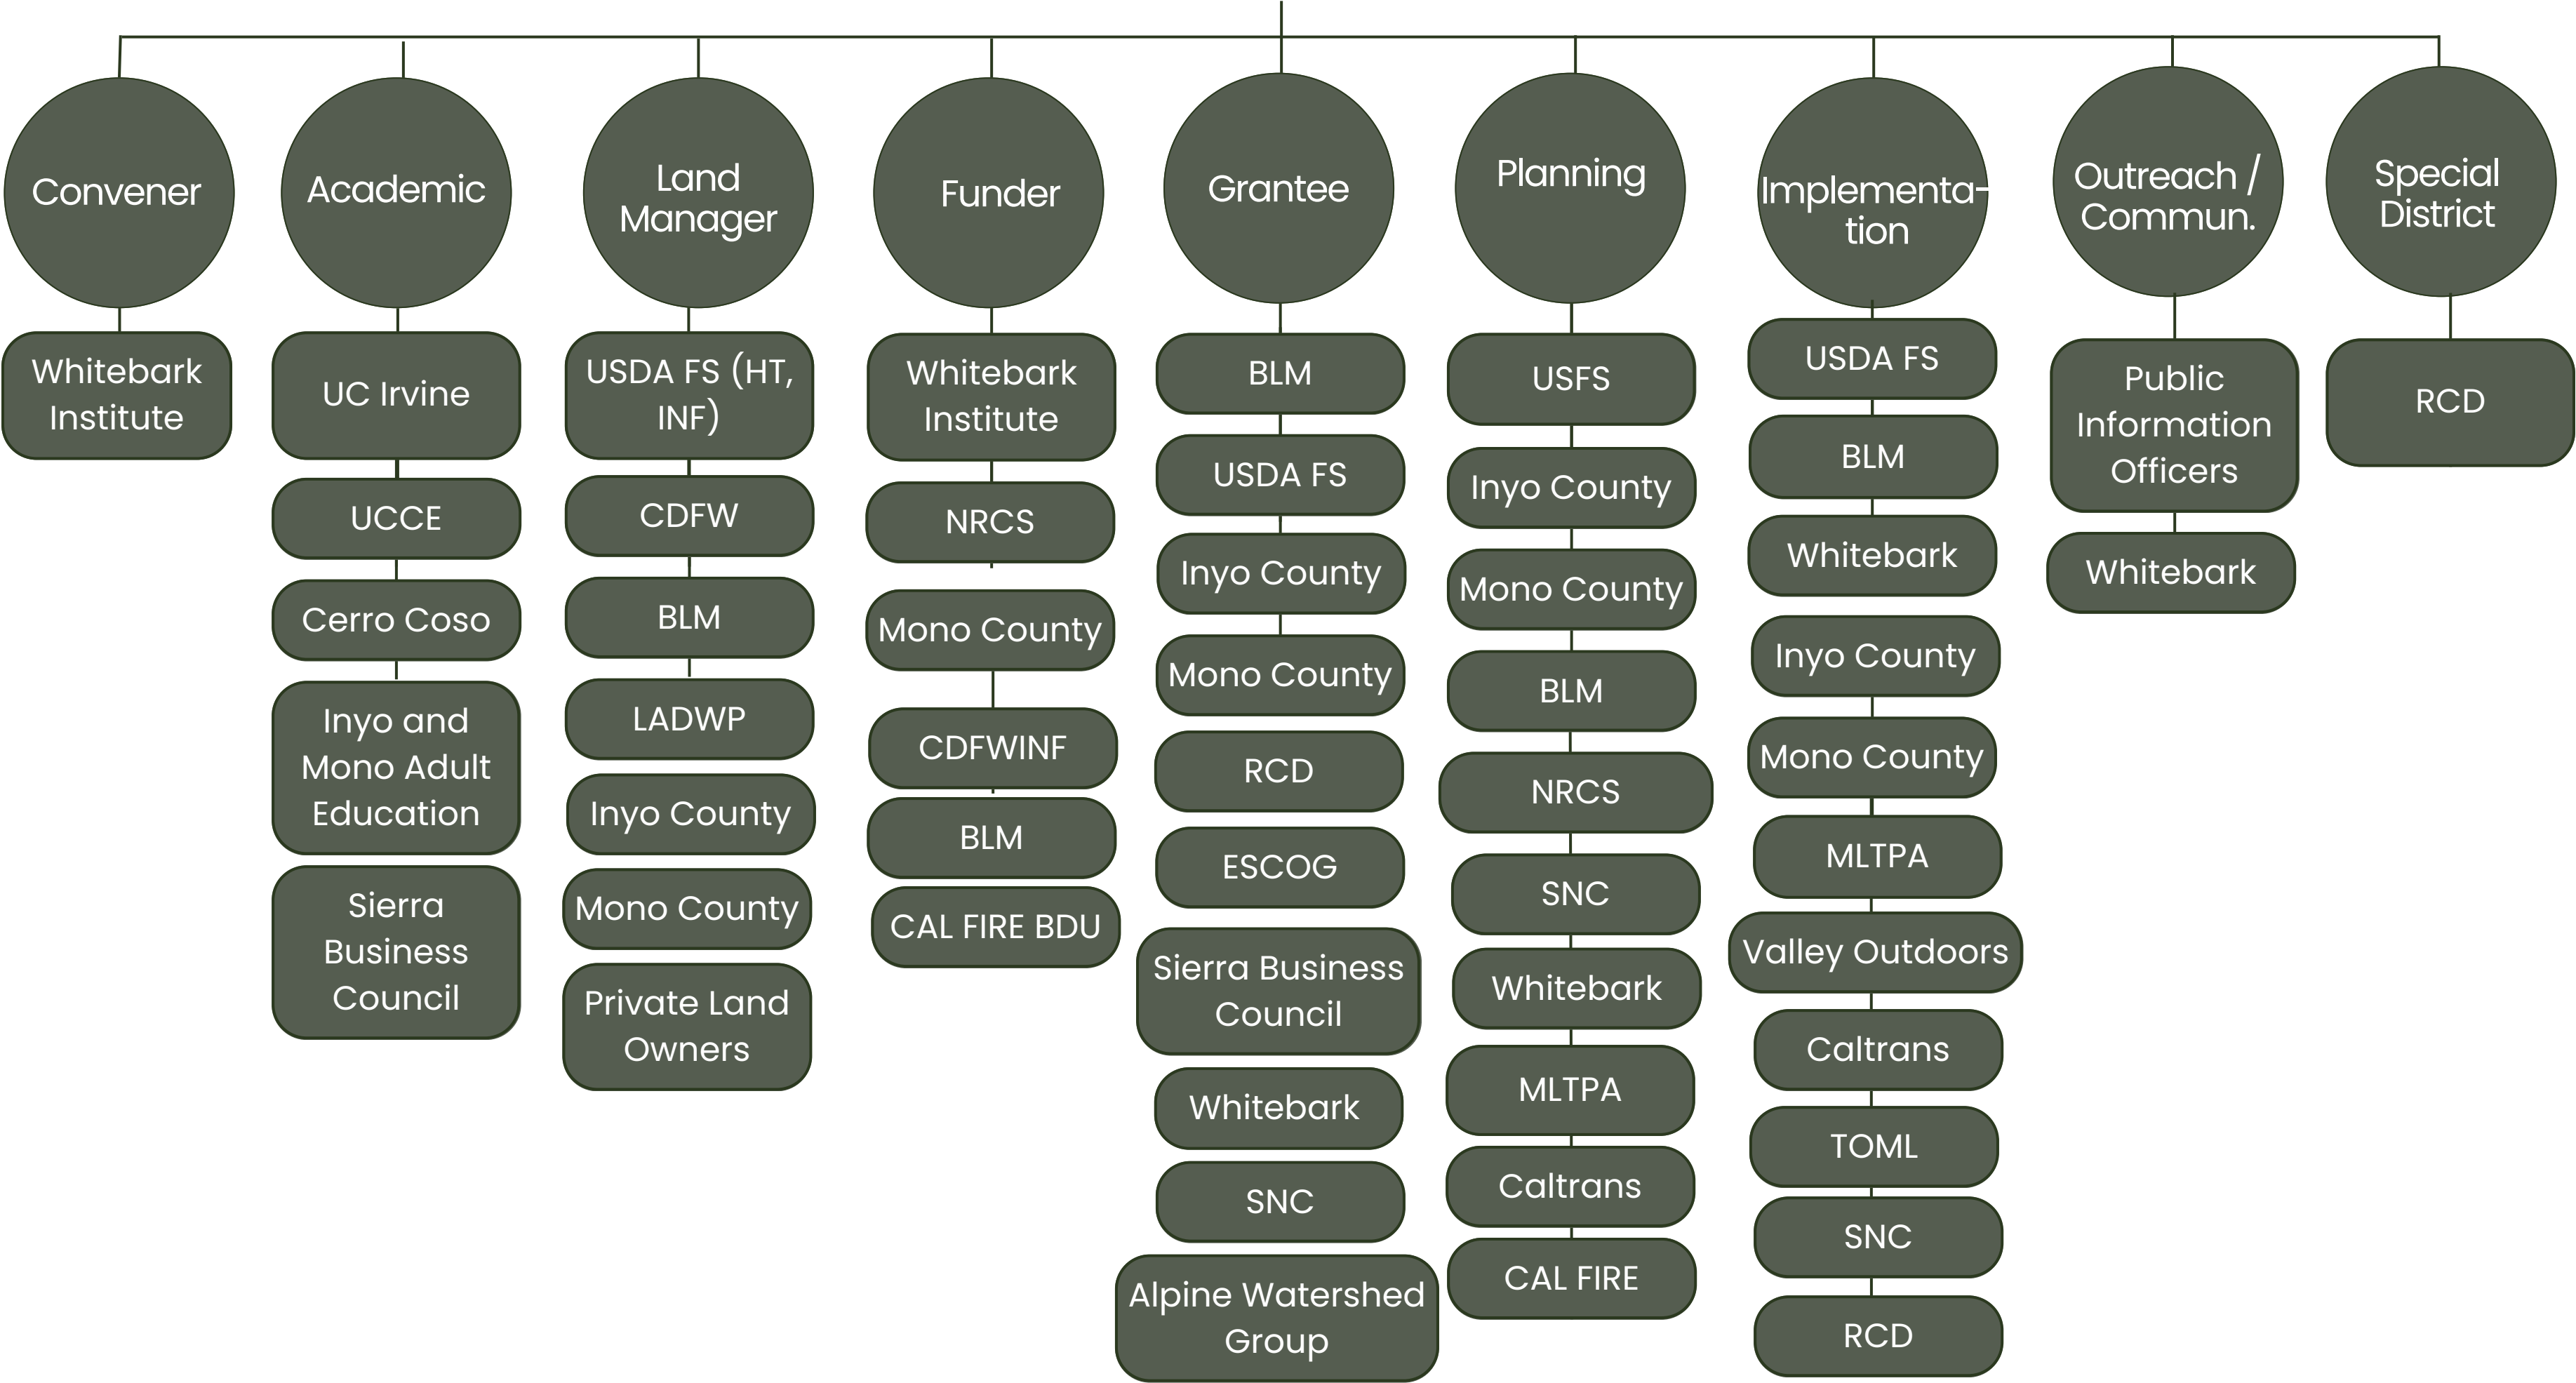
Convener
Whitebark Institute

Academic
UC Irvine
UCCE
Cerro Coso
Inyo and Mono Adult Education
Sierra Business Council

Land Manager
USDA FS (HT, INF)
CDFW
BLM
LADWP
Inyo County
Mono County
Private Land Owners

Funder
Whitebark Institute
NRCS
Mono County
CDFWINF
BLM
CAL FIRE BDU

Grantee
BLM
USDA FS
Inyo County
Mono County
RCD
ESCOG
Sierra Business Council
Whitebark
SNC
Alpine Watershed Group

Planning
USFS
Inyo County
Mono County
BLM
NRCS
SNC
Whitebark
MLTPA
Caltrans
CAL FIRE

Implementation
USDA FS
BLM
Whitebark
Inyo County
Mono County
MLTPA
Valley Outdoors
Caltrans
TOML
SNC
RCD

Outreach / Commun.
Public Information Officers
Whitebark

Special District
RCD